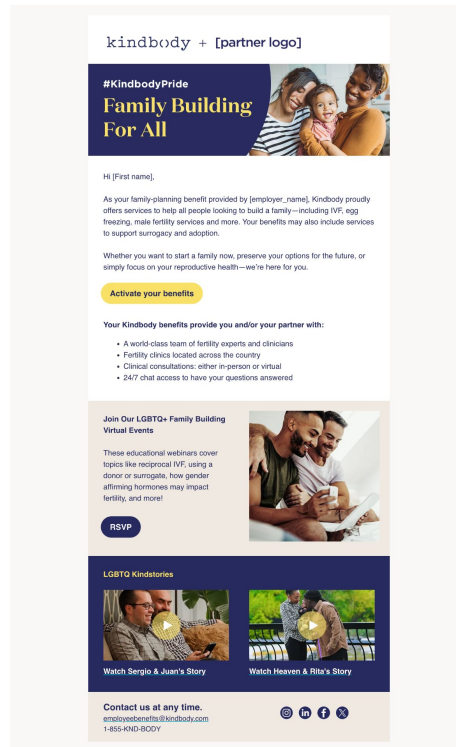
kindbody + [partner logo]

#KindbodyPride

Family Building For All

Hi [First name],

As your family-planning benefit provided by [employer_name], Kindbody proudly offers services to help all people looking to build a family—including IVF, egg freezing, male fertility services and more. Your benefits may also include services to support surrogacy and adoption.

Whether you want to start a family now, preserve your options for the future, or simply focus on your reproductive health—we're here for you.

Activate your benefits

Your Kindbody benefits provide you and/or your partner with:

- A world-class team of fertility experts and clinicians
- Fertility clinics located across the country
- Clinical consultations: either in-person or virtual
- 24/7 chat access to have your questions answered

Join Our LGBTQ+ Family Building Virtual Events

These educational webinars cover topics like reciprocal IVF, using a donor or surrogate, how gender affirming hormones may impact fertility, and more!

RSVP

LGBTQ Kindstories

Watch Sergio & Juan's Story

Watch Heaven & Rita's Story

Contact us at any time.
employeebenefits@kindbody.com
1-855-KND-BODY